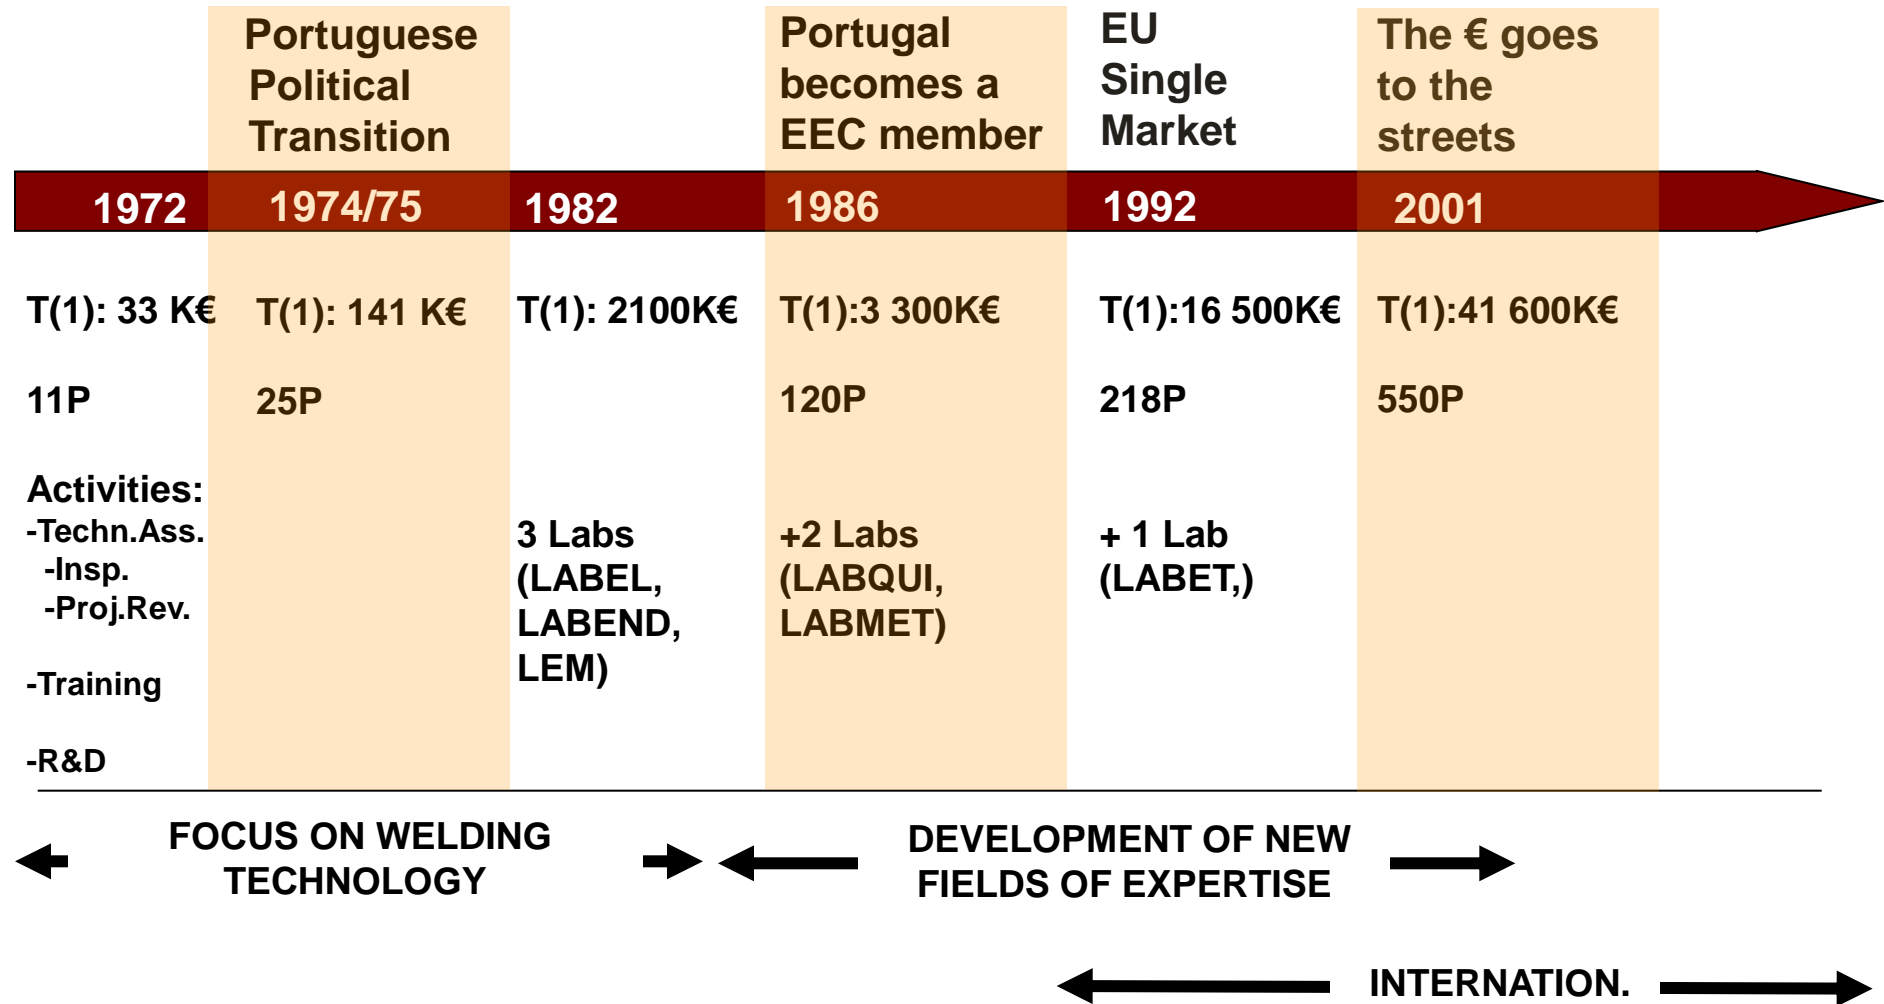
Portuguese Political Transition

Portugal becomes a EEC member

EU Single Market

The € goes to the streets

1972 1974/75 1982 1986 1992 2001

| 1972 | 1974/75 | 1982 | 1986 | 1992 | 2001 |
|---|---|---|---|---|---|
| T(1): 33 K€ | T(1): 141 K€ | T(1): 2100K€ | T(1):3 300K€ | T(1):16 500K€ | T(1):41 600K€ |
| 11P | 25P | | 120P | 218P | 550P |
| Activities: -Techn.Ass. -Insp. -Proj.Rev. -Training -R&D | | 3 Labs (LABEL, LABEND, LEM) | +2 Labs (LABQUI, LABMET) | + 1 Lab (LABET,) | |

FOCUS ON WELDING TECHNOLOGY

DEVELOPMENT OF NEW FIELDS OF EXPERTISE

INTERNATION.